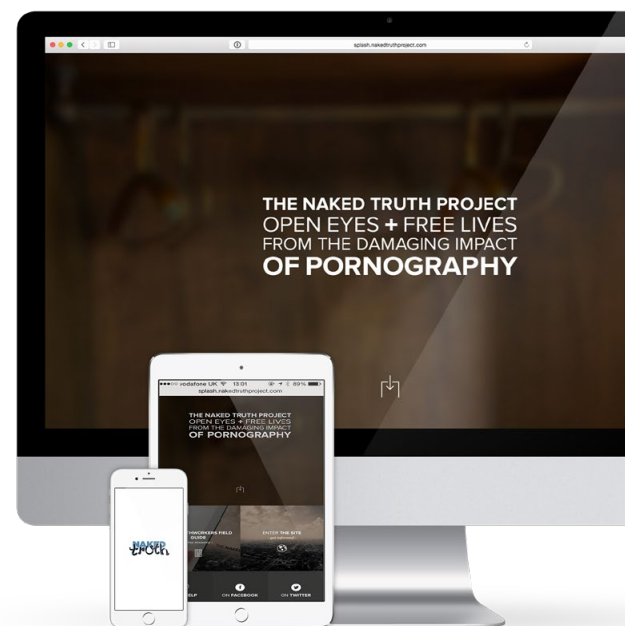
splash.nakedtruthproject.com

THE NAKED TRUTH PROJECT
OPEN EYES + FREE LIVES
FROM THE DAMAGING IMPACT
OF PORNOGRAPHY

●●●○○ vodafone UK 13:01 89%
splash.nakedtruthproject.com

THE NAKED TRUTH PROJECT
OPEN EYES + FREE LIVES
FROM THE DAMAGING IMPACT
OF PORNOGRAPHY

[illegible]WORKERS FIELD GUIDE

ENTER THE SITE

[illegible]LP

ON FACEBOOK

ON TWITTER

NAKED
truth